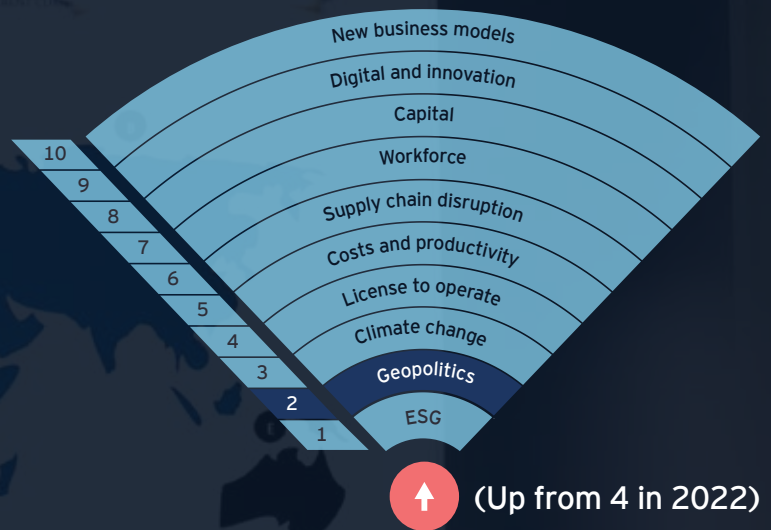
New business models
Digital and innovation
Capital
Workforce
Supply chain disruption
Costs and productivity
License to operate
Climate change
Geopolitics
ESG

10
9
8
7
6
5
4
3
2
1

(Up from 4 in 2022)